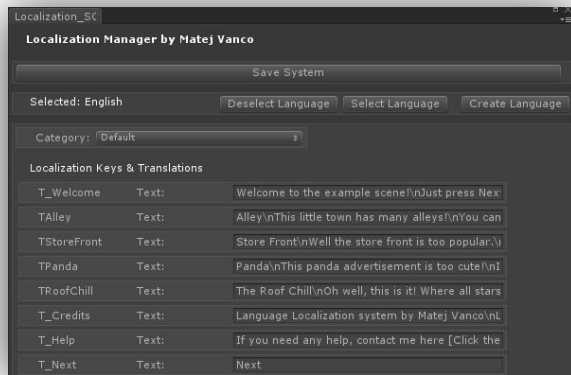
Localization_SC

Localization Manager by Matej Vanco

Save System

Selected: English

Deselect Language

Select Language

Create Language

Category: Default

Localization Keys & Translations

| T_Welcome | Text: | Welcome to the example scene!\nJust press Nex |
|---|---|---|
| TAlley | Text: | Alley\nThis little town has many alleys!\nYou can |
| TStoreFront | Text: | Store Front\nWell the store front is too popular.\ |
| TPanda | Text: | Panda\nThis panda advertisement is too cute!\nI |
| TRoofChill | Text: | The Roof Chill\nOh well, this is it! Where all stars |
| T_Credits | Text: | Language Localization system by Matej Vanco\nL |
| T_Help | Text: | If you need any help, contact me here [Click the |
| T_Next | Text: | Next |